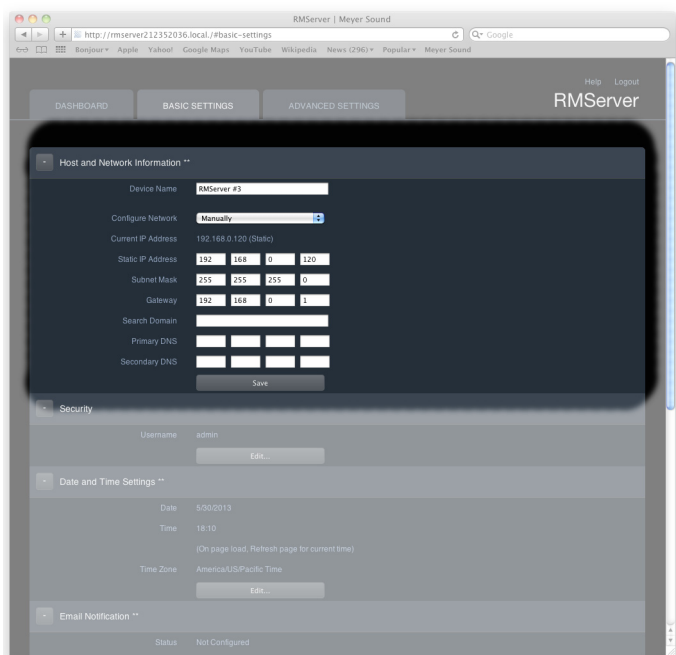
RMServer | Meyer Sound

http://rmserver212352036.local./#basic-settings

Google

Bonjour▾ Apple Yahoo! Google Maps YouTube Wikipedia News (296)▾ Popular▾ Meyer Sound

Help Logout

RMServer

DASHBOARD

BASIC SETTINGS

ADVANCED SETTINGS

Host and Network Information **

Device Name RMServer #3

Configure Network Manually

Current IP Address 192.168.0.120 (Static)

Static IP Address 192 168 0 120

Subnet Mask 255 255 255 0

Gateway 192 168 0 1

Search Domain

Primary DNS

Secondary DNS

Save

Security

Username admin

Edit...

Date and Time Settings **

Date 5/30/2013

Time 18:10

(On page load. Refresh page for current time)

Time Zone America/US/Pacific Time

Edit...

Email Notification **

Status Not Configured